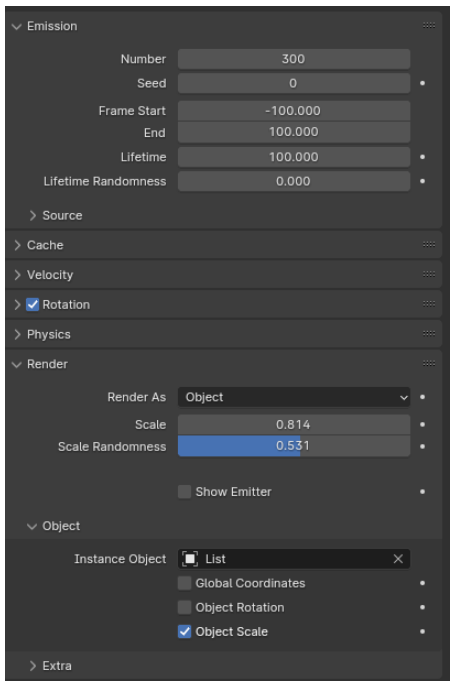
Emission

Number 300
Seed 0

Frame Start -100.000
End 100.000
Lifetime 100.000
Lifetime Randomness 0.000

Source

Cache

Velocity

Rotation

Physics

Render

Render As Object
Scale 0.814
Scale Randomness 0.531

Show Emitter

Object

Instance Object List
Global Coordinates
Object Rotation
Object Scale

Extra